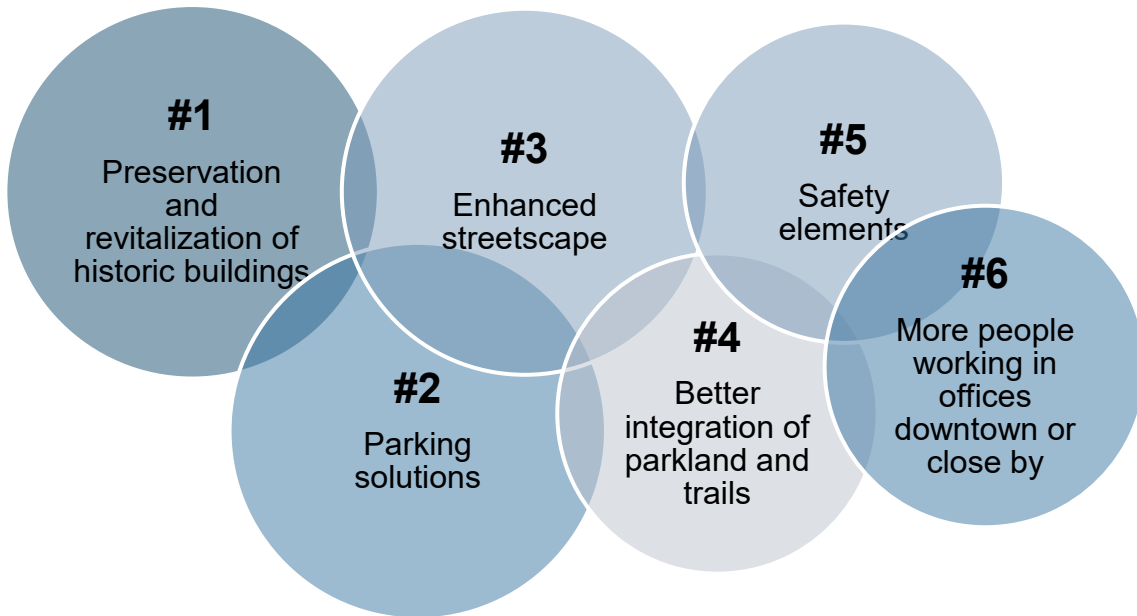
#1
Preservation and revitalization of historic buildings

#2
Parking solutions

#3
Enhanced streetscape

#4
Better integration of parkland and trails

#5
Safety elements

#6
More people working in offices downtown or close by